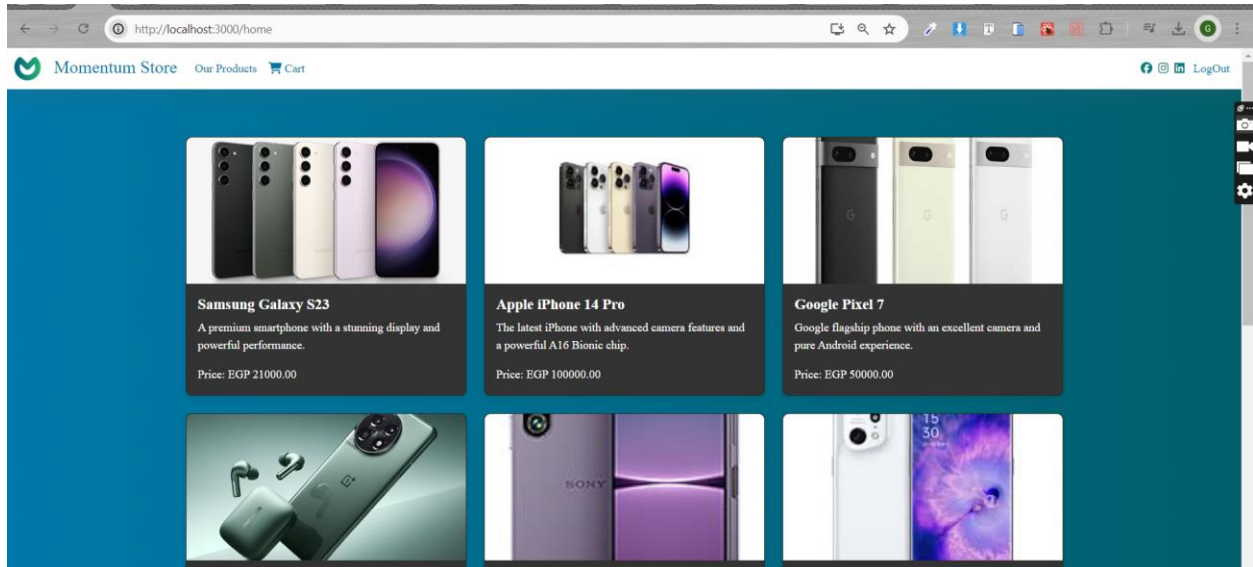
http://localhost:3000/home

Momentum Store Our Products Cart

LogOut

Samsung Galaxy S23

A premium smartphone with a stunning display and powerful performance.

Price: EGP 21000.00

Apple iPhone 14 Pro

The latest iPhone with advanced camera features and a powerful A16 Bionic chip.

Price: EGP 100000.00

Google Pixel 7

Google flagship phone with an excellent camera and pure Android experience.

Price: EGP 50000.00

SONY

15
30